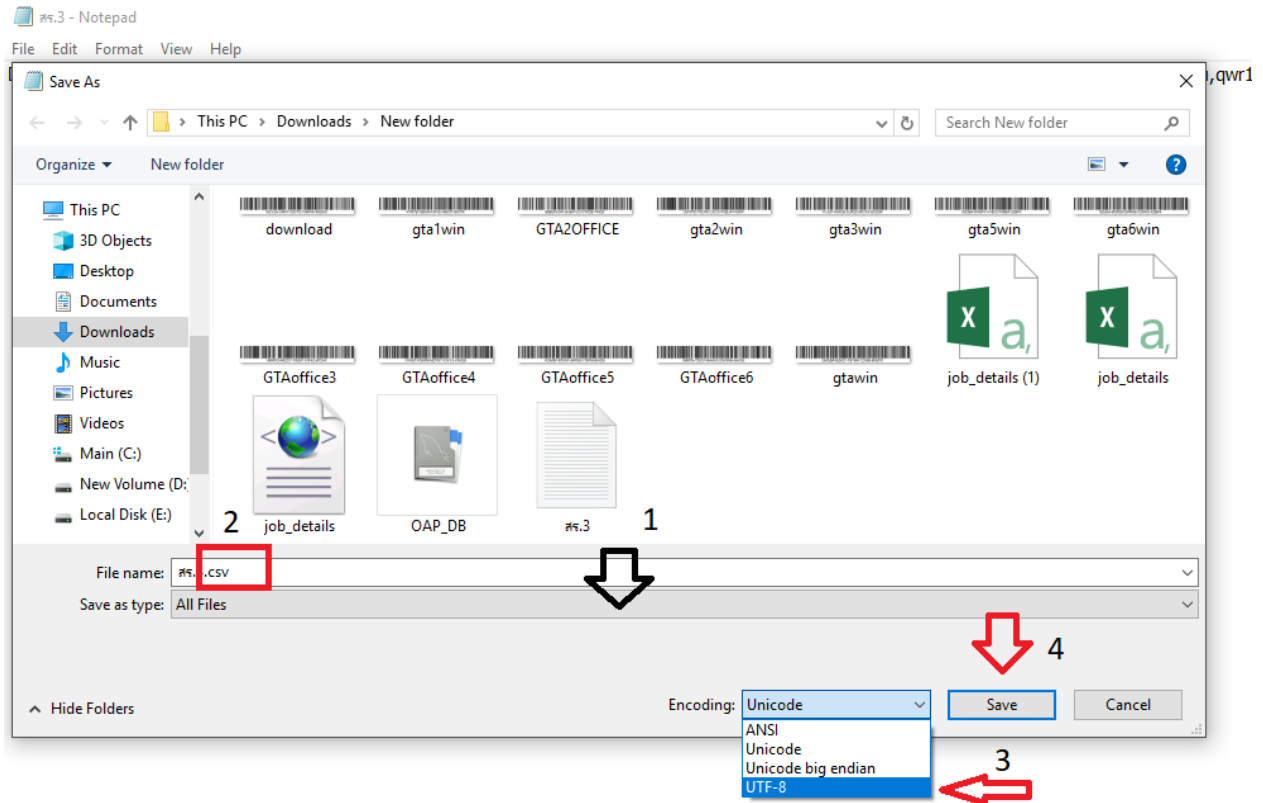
สร.3 - Notepad
File Edit Format View Help
,qwr1

Save As
This PC > Downloads > New folder
Search New folder
Organize ▾ New folder

This PC
3D Objects
Desktop
Documents
Downloads
Music
Pictures
Videos
Main (C:)
New Volume (D:)
Local Disk (E:)

download
gta1win
GTA2OFFICE
gta2win
gta3win
gta5win
gta6win
GTAoffice3
GTAoffice4
GTAoffice5
GTAoffice6
gtawin
job_details (1)
job_details
job_details
OAP_DB
สร.3

1
2

File name: สร.3.csv
Save as type: All Files

4

Hide Folders
Encoding: Unicode
Save
Cancel
ANSI
Unicode
Unicode big endian
UTF-8
3